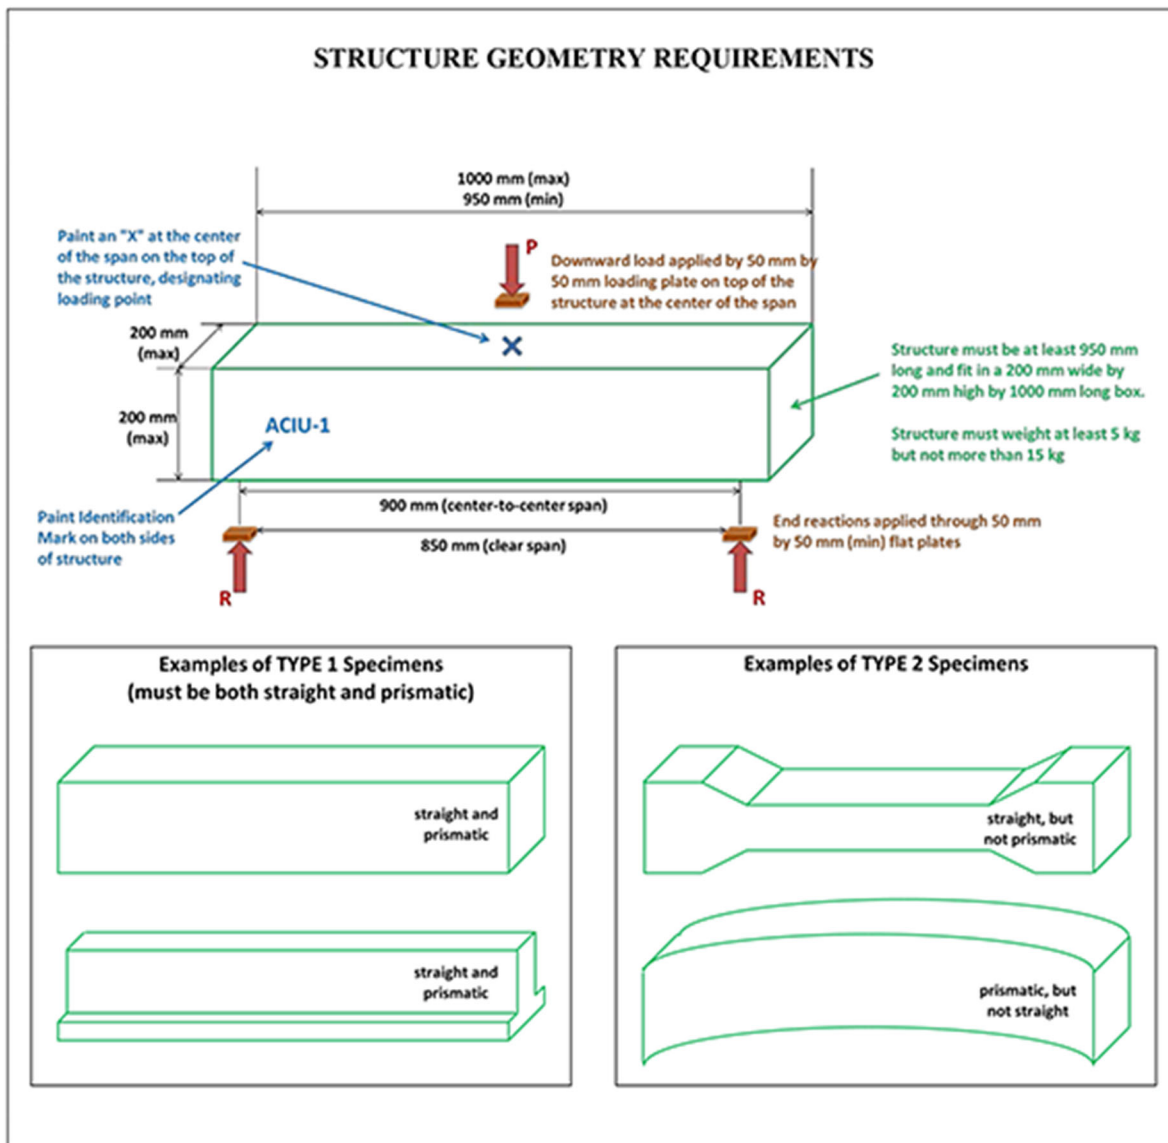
STRUCTURE GEOMETRY REQUIREMENTS

1000 mm (max)
950 mm (min)

Paint an "X" at the center of the span on the top of the structure, designating loading point

P

Downward load applied by 50 mm by 50 mm loading plate on top of the structure at the center of the span

200 mm (max)

200 mm (max)

ACIU-1

Structure must be at least 950 mm long and fit in a 200 mm wide by 200 mm high by 1000 mm long box.

Structure must weight at least 5 kg but not more than 15 kg

900 mm (center-to-center span)

850 mm (clear span)

Paint Identification Mark on both sides of structure

End reactions applied through 50 mm by 50 mm (min) flat plates

R

R

Examples of TYPE 1 Specimens
(must be both straight and prismatic)

straight and prismatic

straight and prismatic

Examples of TYPE 2 Specimens

straight, but not prismatic

prismatic, but not straight